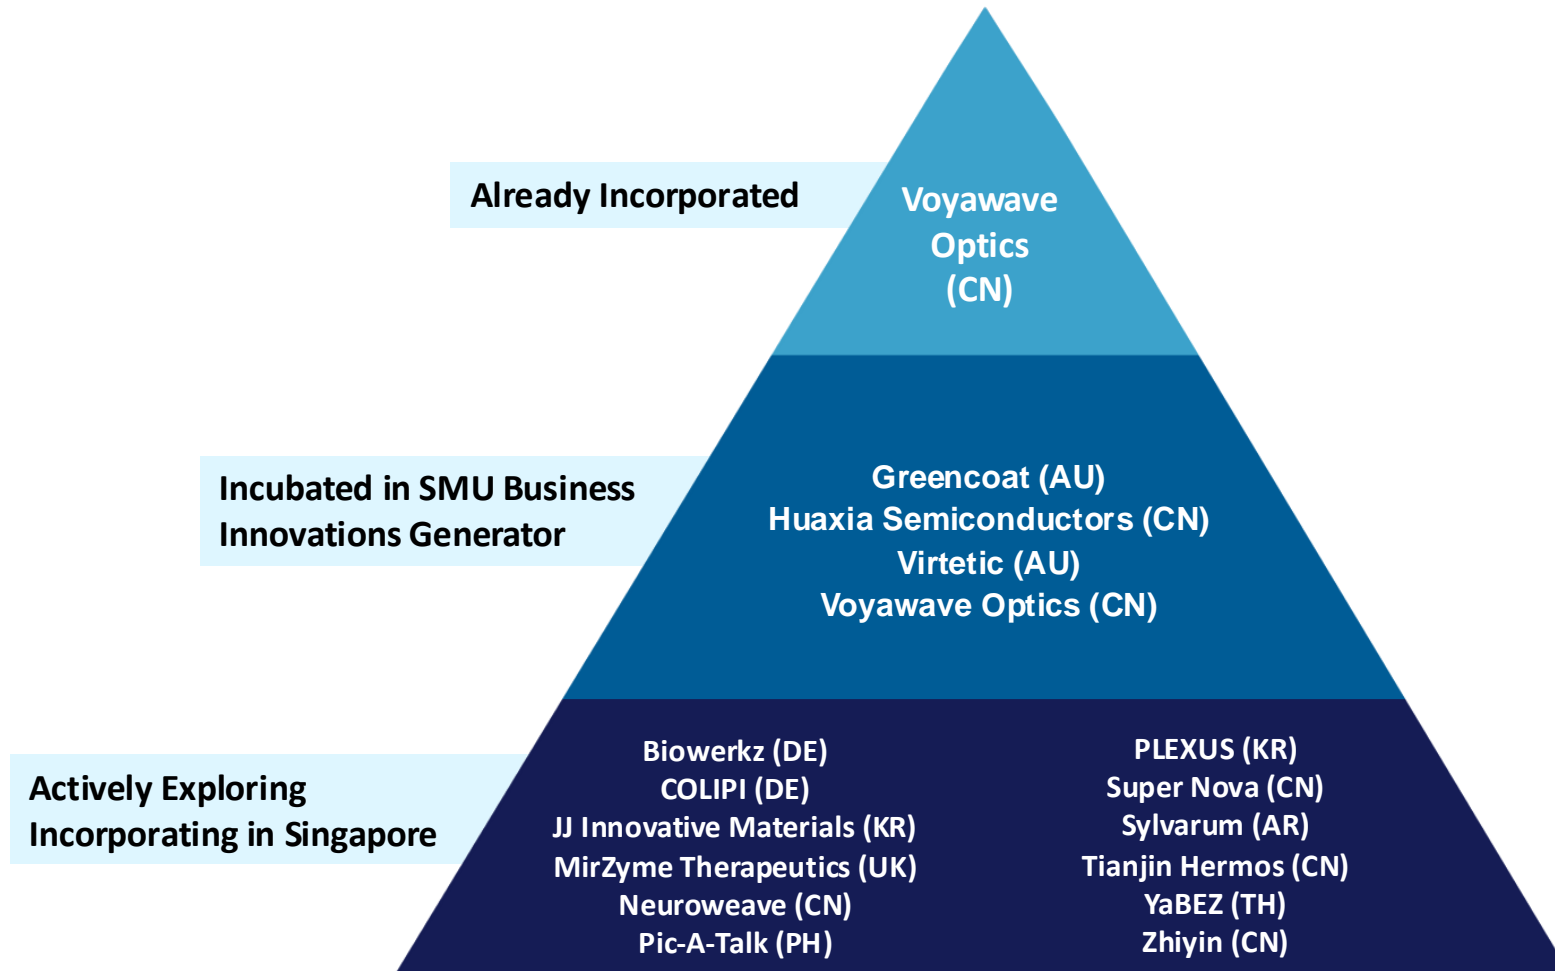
Already Incorporated

Voyawave Optics (CN)

Incubated in SMU Business Innovations Generator

Greencoat (AU)
Huaxia Semiconductors (CN)
Virtetic (AU)
Voyawave Optics (CN)

Actively Exploring Incorporating in Singapore

Biowerkz (DE)
COLIPI (DE)
JJ Innovative Materials (KR)
MirZyme Therapeutics (UK)
Neuroweave (CN)
Pic-A-Talk (PH)

PLEXUS (KR)
Super Nova (CN)
Sylvarum (AR)
Tianjin Hermos (CN)
YaBEZ (TH)
Zhiyin (CN)